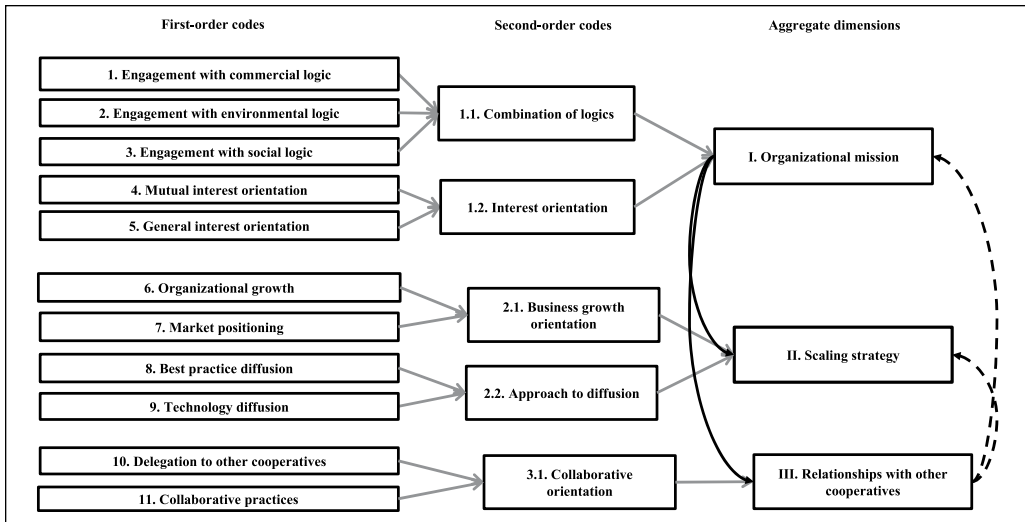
First-order codes

Second-order codes

Aggregate dimensions

1. Engagement with commercial logic

2. Engagement with environmental logic

3. Engagement with social logic

1.1. Combination of logics

4. Mutual interest orientation

5. General interest orientation

1.2. Interest orientation

I. Organizational mission

6. Organizational growth

7. Market positioning

2.1. Business growth orientation

8. Best practice diffusion

9. Technology diffusion

2.2. Approach to diffusion

II. Scaling strategy

10. Delegation to other cooperatives

11. Collaborative practices

3.1. Collaborative orientation

III. Relationships with other cooperatives